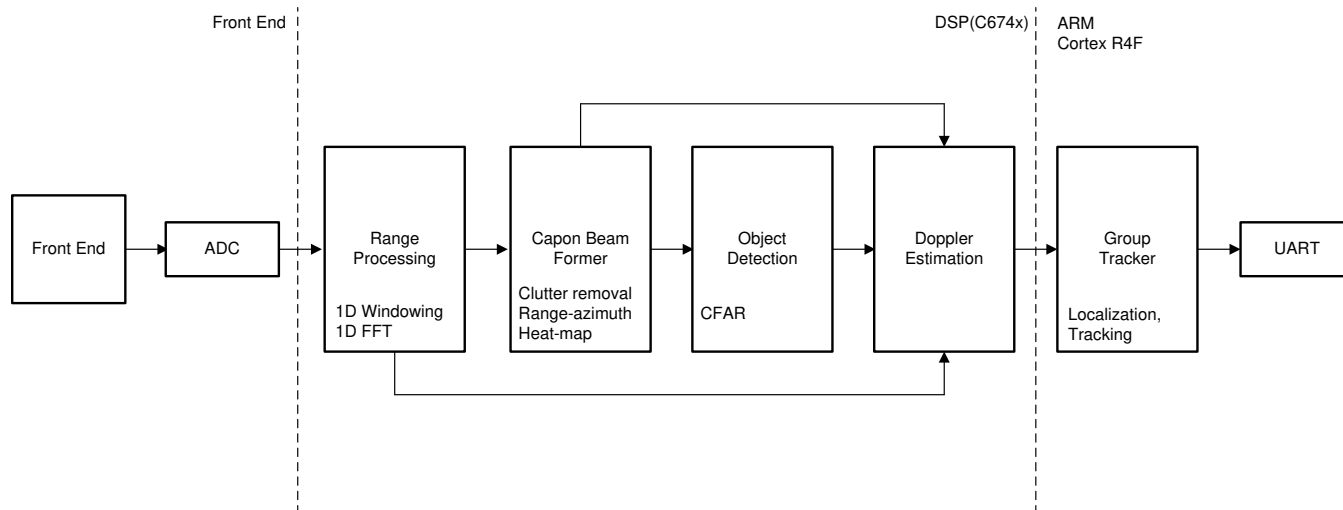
Front End

DSP(C674x)

ARM
Cortex R4F

Front End

ADC

Range
Processing

1D Windowing
1D FFT

Capon Beam
Former

Clutter removal
Range-azimuth
Heat-map

Object
Detection

CFAR

Doppler
Estimation

Group
Tracker

Localization,
Tracking

UART